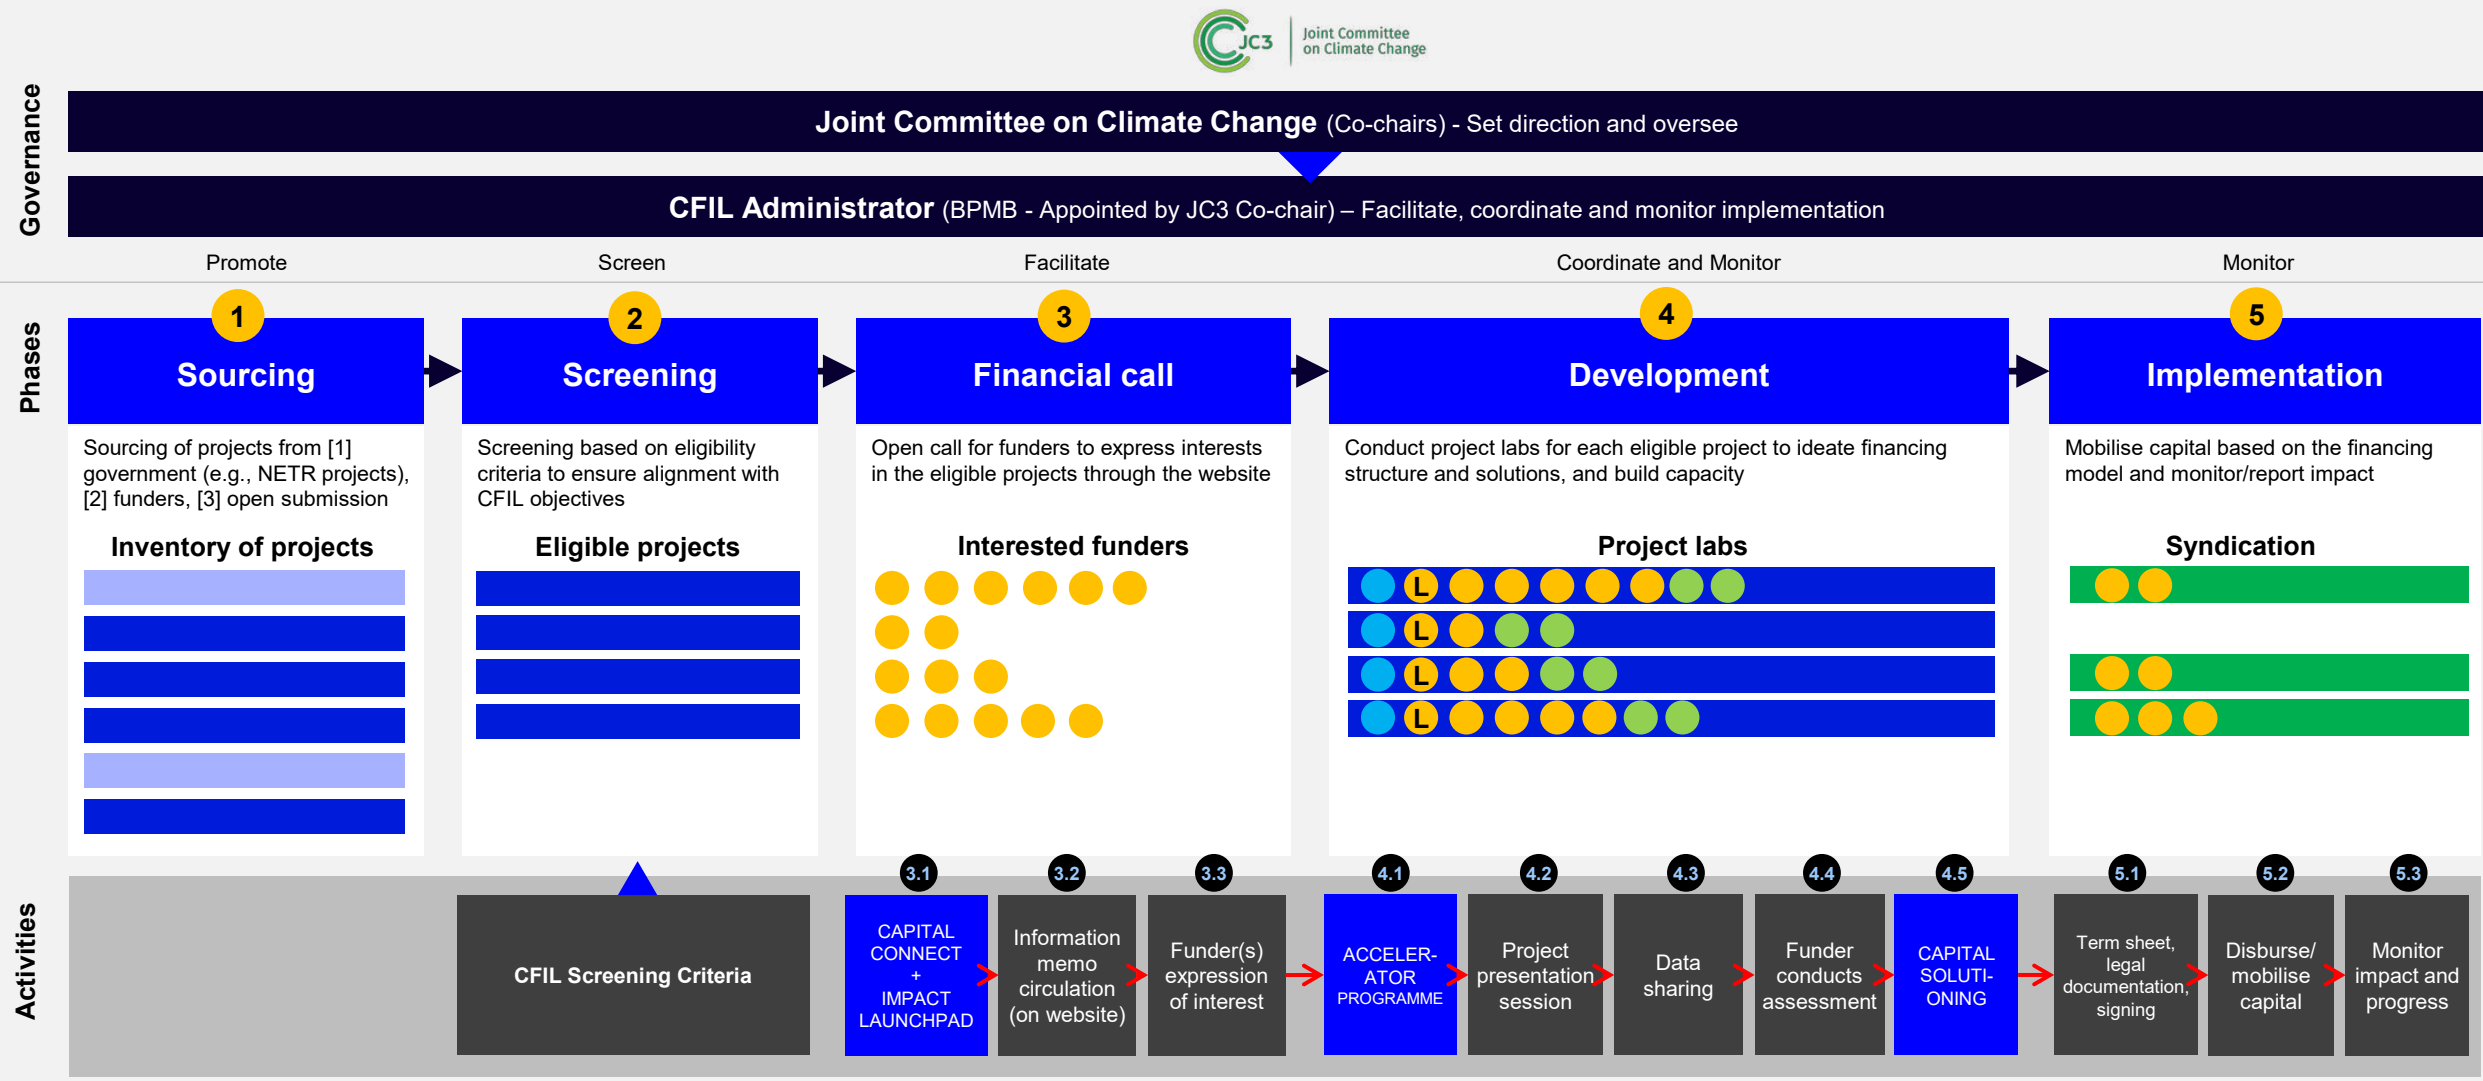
JC3 Joint Committee on Climate Change

Governance

Joint Committee on Climate Change (Co-chairs) - Set direction and oversee

CFIL Administrator (BPMB - Appointed by JC3 Co-chair) – Facilitate, coordinate and monitor implementation

Promote

Screen

Facilitate

Coordinate and Monitor

Monitor

Phases

1
Sourcing

Sourcing of projects from [1] government (e.g., NETR projects), [2] funders, [3] open submission

Inventory of projects

2
Screening

Screening based on eligibility criteria to ensure alignment with CFIL objectives

Eligible projects

3
Financial call

Open call for funders to express interests in the eligible projects through the website

Interested funders

4
Development

Conduct project labs for each eligible project to ideate financing structure and solutions, and build capacity

Project labs

L
L
L
L

5
Implementation

Mobilise capital based on the financing model and monitor/report impact

Syndication

Activities

CFIL Screening Criteria

3.1
CAPITAL CONNECT + IMPACT LAUNCHPAD

3.2
Information memo circulation (on website)

3.3
Funder(s) expression of interest

4.1
ACCELER-ATOR PROGRAMME

4.2
Project presentation session

4.3
Data sharing

4.4
Funder conducts assessment

4.5
CAPITAL SOLUTI-ONING

5.1
Term sheet, legal documentation, signing

5.2
Disburse/ mobilise capital

5.3
Monitor impact and progress